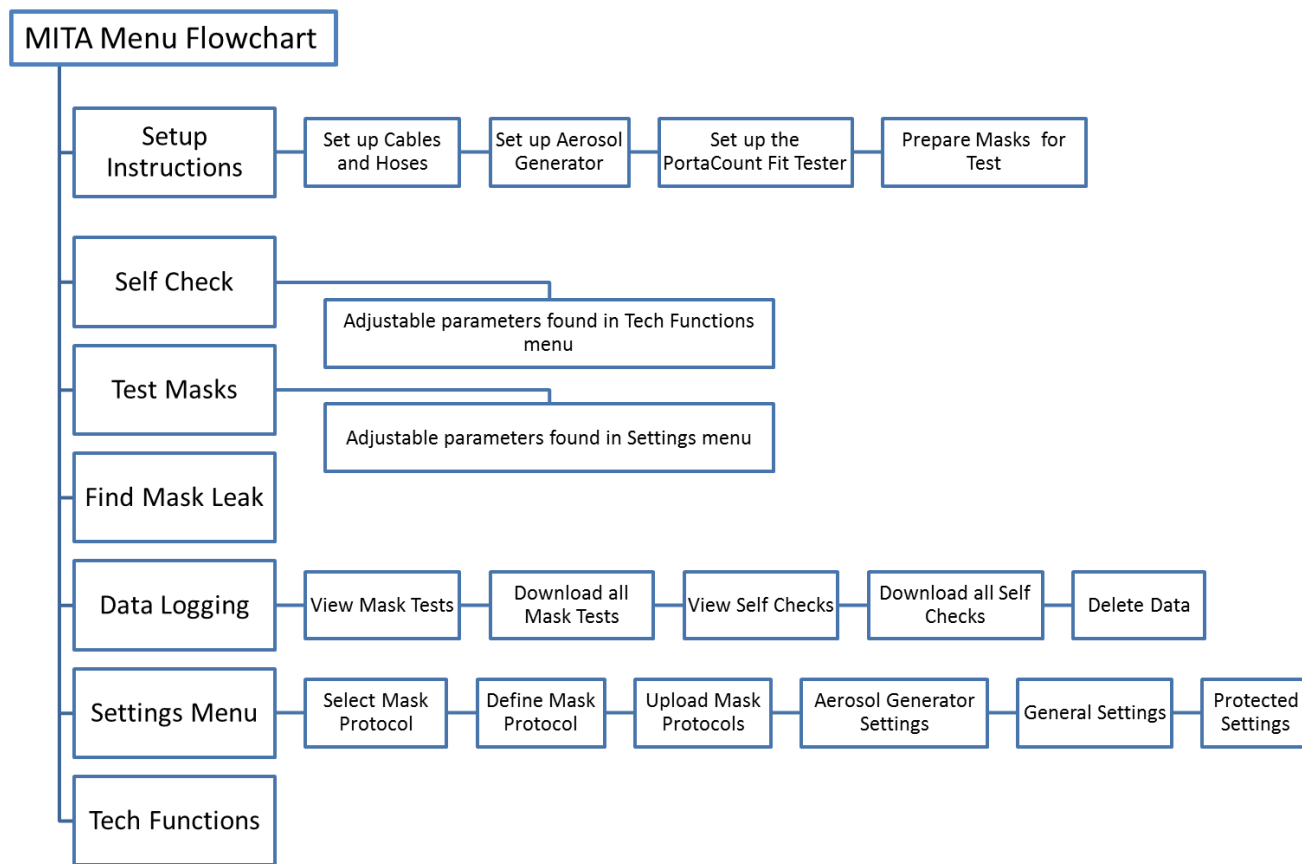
MITA Menu Flowchart

Setup Instructions

Set up Cables and Hoses

Set up Aerosol Generator

Set up the PortaCount Fit Tester

Prepare Masks for Test

Self Check

Adjustable parameters found in Tech Functions menu

Test Masks

Adjustable parameters found in Settings menu

Find Mask Leak

Data Logging

View Mask Tests

Download all Mask Tests

View Self Checks

Download all Self Checks

Delete Data

Settings Menu

Select Mask Protocol

Define Mask Protocol

Upload Mask Protocols

Aerosol Generator Settings

General Settings

Protected Settings

Tech Functions